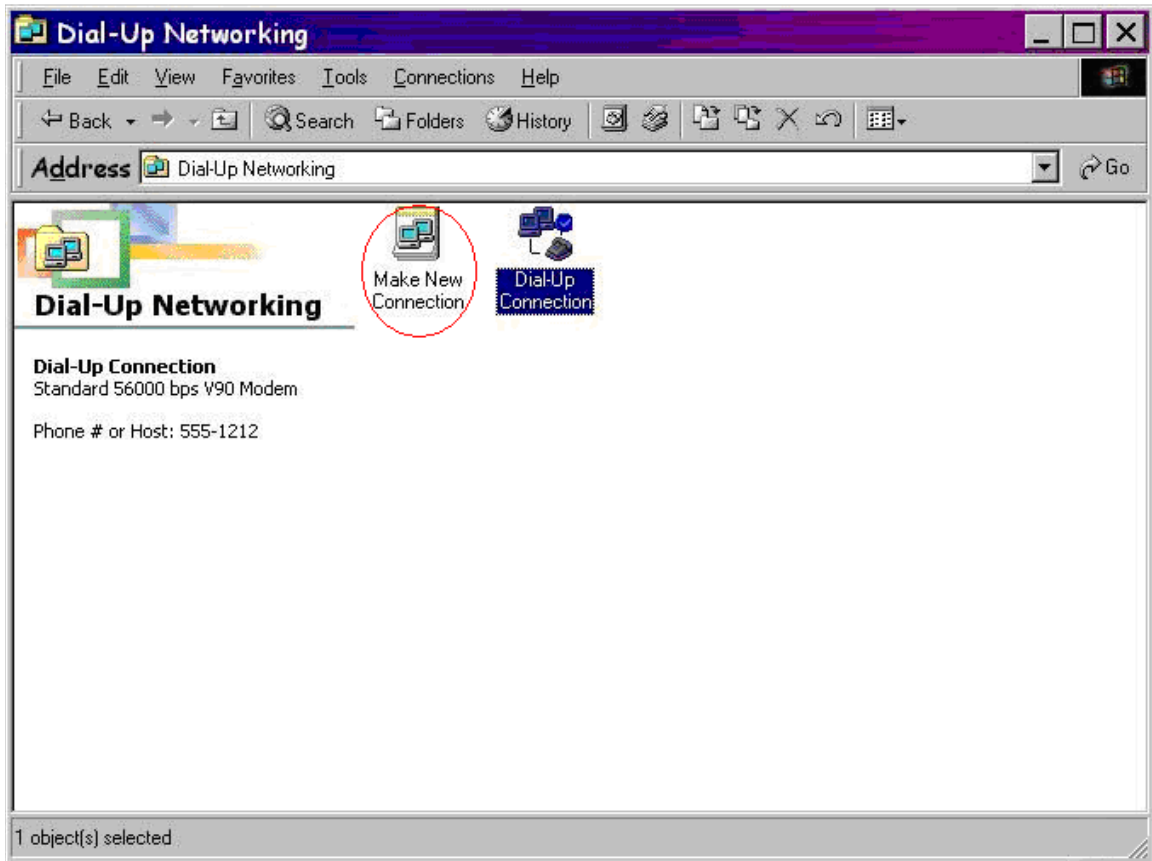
Dial-Up Networking

File Edit View Favorites Tools Connections Help

Back Search Folders History

Address Dial-Up Networking

Go

Dial-Up Networking

Make New Connection

Dial-Up Connection

Dial-Up Connection
Standard 56000 bps V90 Modem

Phone # or Host: 555-1212

1 object(s) selected